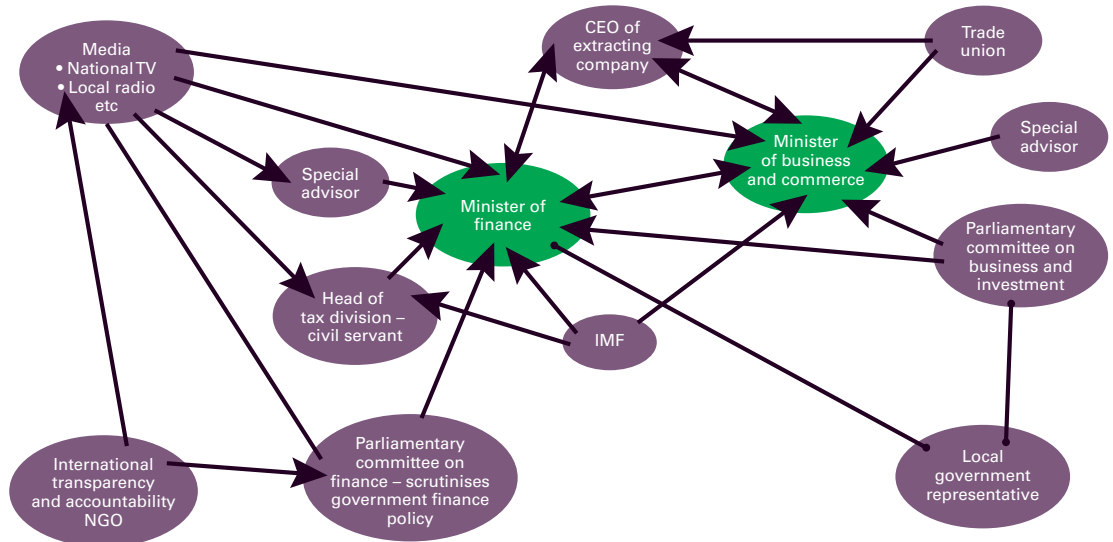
Media
• National TV
• Local radio
etc

CEO of
extracting
company

Trade
union

Special
advisor

Minister
of business
and commerce

Special
advisor

Minister of
finance

Parliamentary
committee on
business and
investment

Head of
tax division –
civil servant

IMF

International
transparency
and accountability
NGO

Parliamentary
committee on
finance – scrutinises
government finance
policy

Local
government
representative